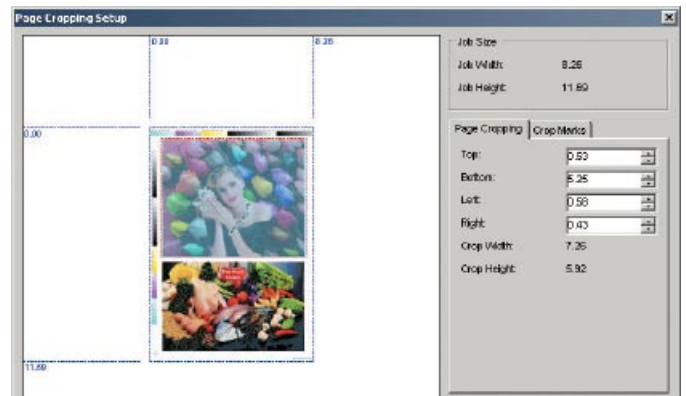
Page Cropping Setup

0.00

8.26

0.00

11.69

Job Size

Job Width: 8.26

Job Height: 11.69

Page Cropping | Crop Marks

Top: 0.53

Bottom: 5.25

Left: 0.58

Right: 0.43

Crop Width: 7.26

Crop Height: 5.92